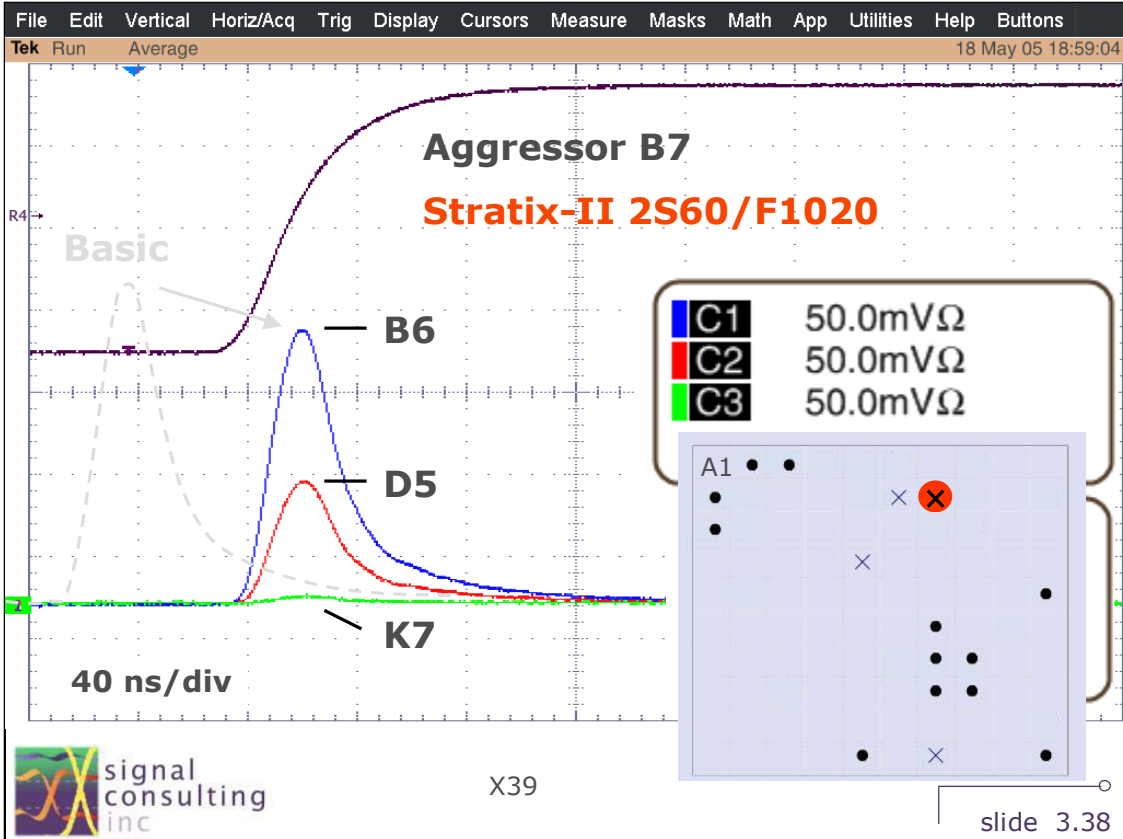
File Edit Vertical Horiz/Acq Trig Display Cursors Measure Masks Math App Utilities Help Buttons

Tek Run Average 18 May 05 18:59:04

Aggressor B7

Stratix-II 2S60/F1020

R4

Basic

B6

D5

K7

40 ns/div

| C1 | 50.0mVΩ |
|---|---|
| C2 | 50.0mVΩ |
| C3 | 50.0mVΩ |

A1

signal consulting inc

X39

slide 3.38